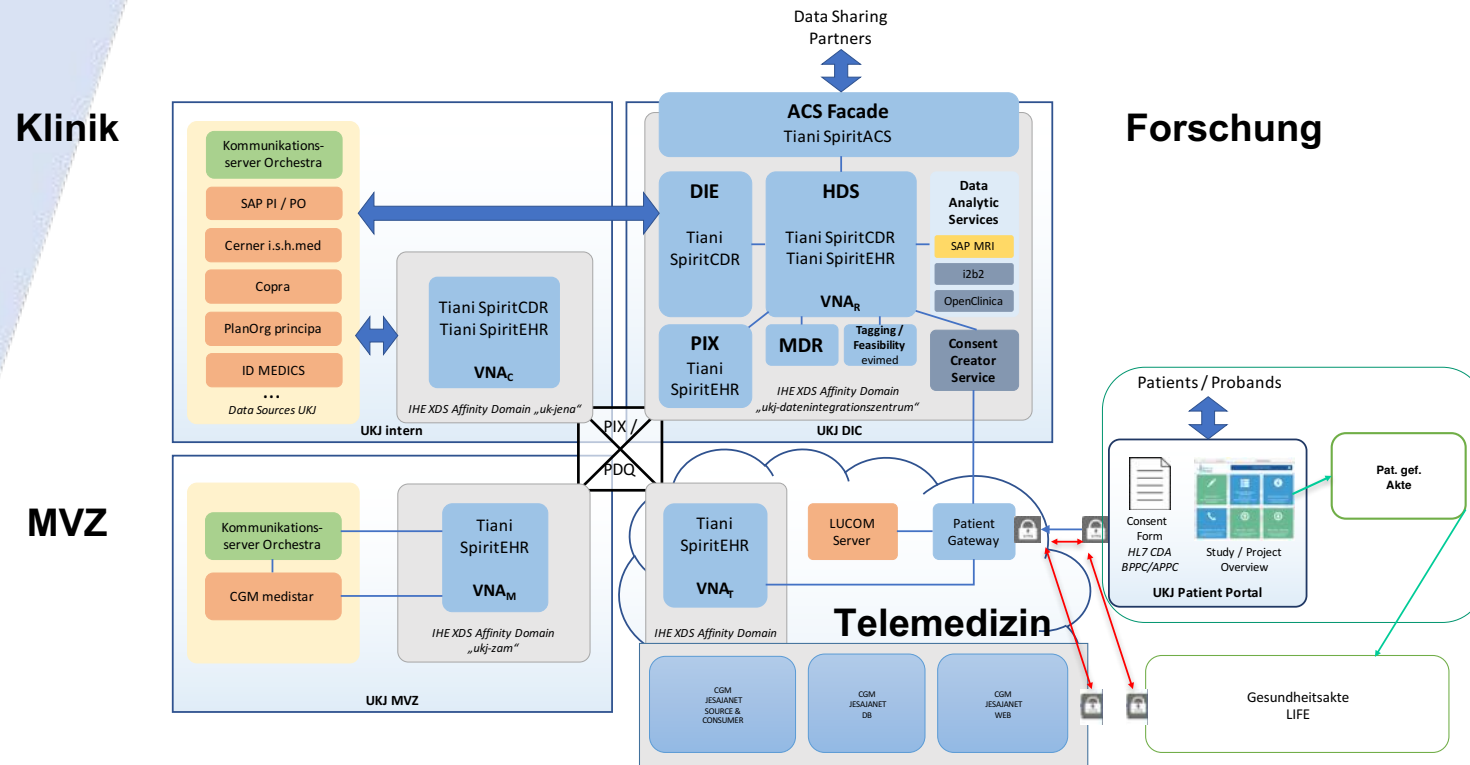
Data Sharing Partners

Klinik

Forschung

ACS Facade
Tiani SpiritACS

Kommunikationsserver Orchestra
SAP PI / PO
Cerner i.s.h.med
Copra
PlanOrg principa
ID MEDICS
...
Data Sources UKJ

Tiani SpiritCDR
Tiani SpiritEHR
$VNA_C$
IHE XDS Affinity Domain „uk-jena"

UKJ intern

DIE
Tiani SpiritCDR

HDS
Tiani SpiritCDR
Tiani SpiritEHR
$VNA_R$

Data Analytic Services
SAP MRI
i2b2
OpenClinica

PIX
Tiani SpiritEHR

MDR

Tagging / Feasibility
evimed

Consent Creator Service

IHE XDS Affinity Domain „ukj-datenintegrationszentrum"

UKJ DIC

PIX / PDQ

Patients / Probands

Consent Form
HL7 CDA
BPPC/APPC

Study / Project Overview

UKJ Patient Portal

Pat. gef. Akte

MVZ

Kommunikationsserver Orchestra
CGM medistar

Tiani SpiritEHR
$VNA_M$
IHE XDS Affinity Domain „ukj-zam"

UKJ MVZ

Tiani SpiritEHR
$VNA_T$
IHE XDS Affinity Domain

LUCOM Server

Patient Gateway

Telemedizin

CGM JESAJANET SOURCE & CONSUMER
CGM JESAJANET DB
CGM JESAJANET WEB

Gesundheitsakte LIFE